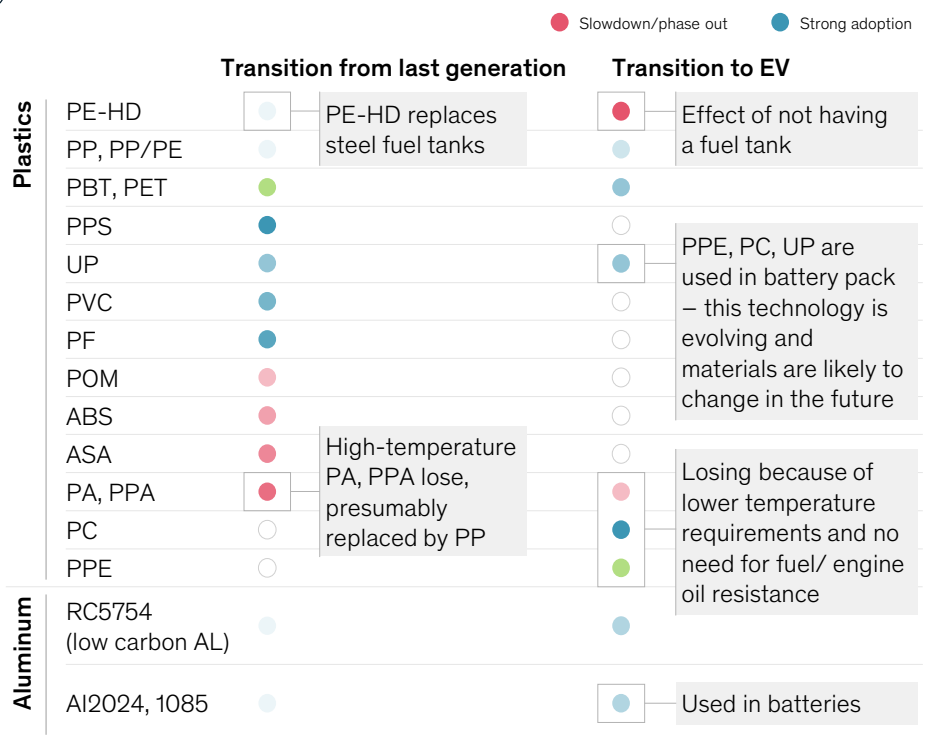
Slowdown/phase out Strong adoption

| | | Transition from last generation | | Transition to EV | |
|---|---|---|---|---|---|
| Plastics | PE-HD | | PE-HD replaces steel fuel tanks | | Effect of not having a fuel tank |
| | PP, PP/PE | | | | |
| | PBT, PET | | | | |
| | PPS | | | | |
| | UP | | | | PPE, PC, UP are used in battery pack – this technology is evolving and materials are likely to change in the future |
| | PVC | | | | |
| | PF | | | | |
| | POM | | | | |
| | ABS | | | | |
| | ASA | | | | |
| | PA, PPA | | High-temperature PA, PPA lose, presumably replaced by PP | | Losing because of lower temperature requirements and no need for fuel/ engine oil resistance |
| | PC | | | | |
| | PPE | | | | |
| Aluminum | RC5754 (low carbon AL) | | | | |
| | Al2024, 1085 | | | | Used in batteries |